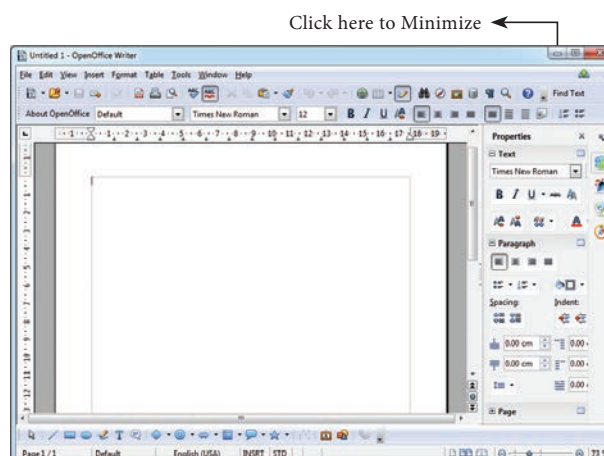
Click here to Minimize

Untitled 1 - OpenOffice Writer

File Edit View Insert Format Table Tools Window Help

Find Text

About OpenOffice Default Times New Roman 12 B I U

1 2 3 4 5 6 7 8 9 10 11 12 13 14 15 16 17 18 19

Properties

Text

Times New Roman

B I U

A

Paragraph

Spacing: Indent:

0.00 cm 0.00

0.00 cm 0.00

0.00

Page

Page 1 / 1 Default English (USA) INSRT STD